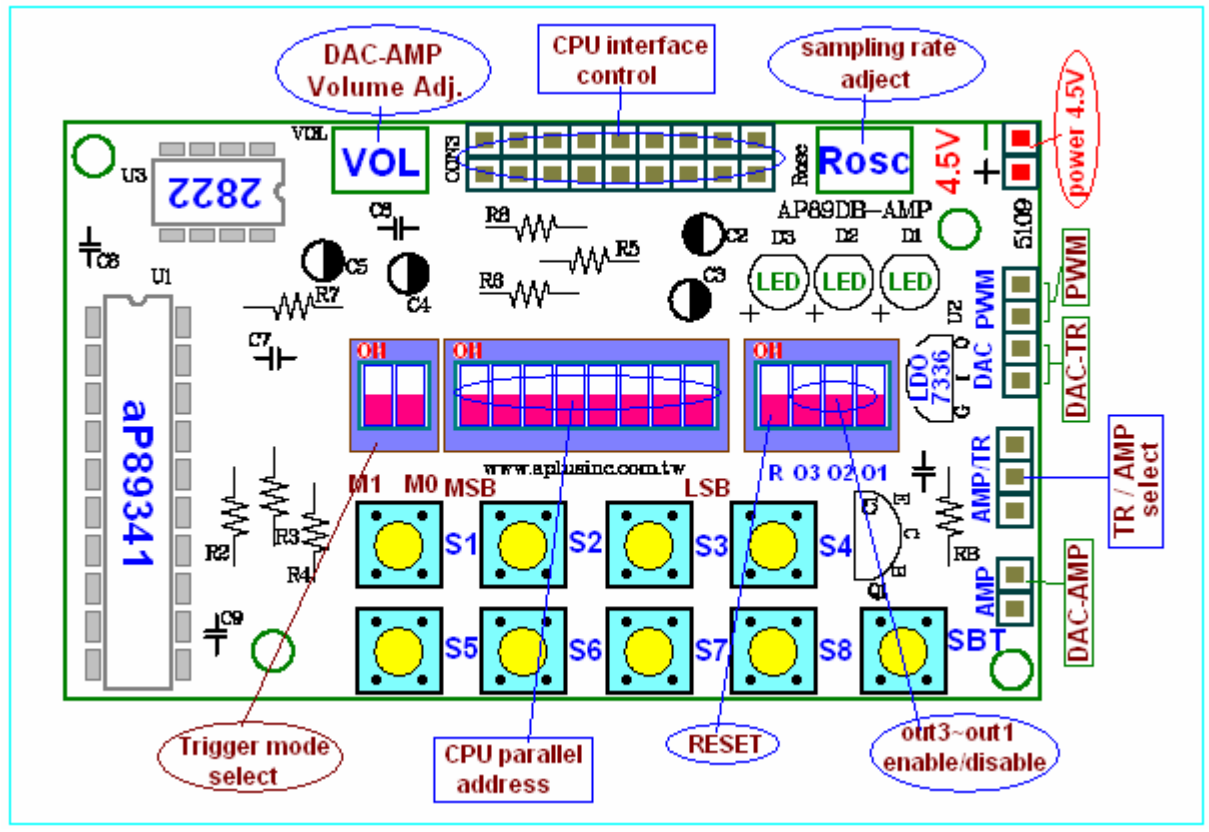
DAC-AMP Volume Adj.

CPU interface control

sampling rate adject

VOL

VOL

CON3

Rosc

Rosc

4.5V

+

power 4.5V

U3

2822

C8

C6

R8

C2

AP89DB-AMP

5109

R5

D3

D2

D1

PWM

C5

C4

R6

C3

LED

LED

LED

U1

R7

+

+

+

U2

PWM

PWM

C7

ON

ON

ON

LDO 7336

O I G

DAC

DAC-TR

aP89341

www.aplusinc.com.tw

AMP/TR

TR / AMP select

M1

M0

MSB

LSB

R

O3

O2

O1

E C B

R2

R3

R4

S1

S2

S3

S4

RB

Q1

AMP

DAC-AMP

C9

S5

S6

S7

S8

SBT

Trigger mode select

CPU parallel address

RESET

out3~out1 enable/disable